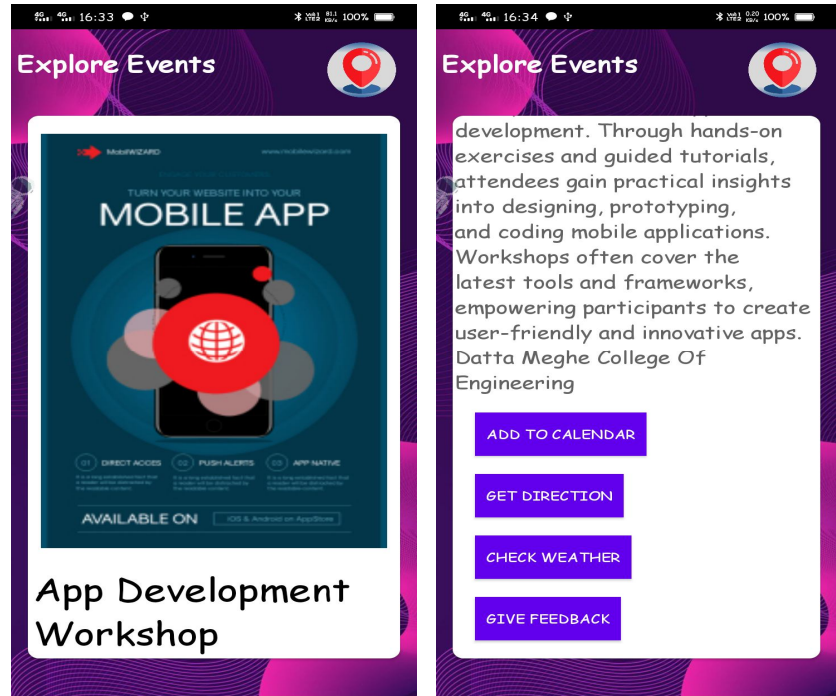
4G 4G 16:33 100%

Explore Events

MobiWIZARD www.mobiwizard.com

TURN YOUR WEBSITE INTO YOUR

MOBILE APP

01 DIRECT ACCES 02 PUSH ALERTS 03 APP NATIVE

AVAILABLE ON iOS & Android on AppStore

App Development Workshop

4G 4G 16:34 100%

Explore Events

development. Through hands-on exercises and guided tutorials, attendees gain practical insights into designing, prototyping, and coding mobile applications. Workshops often cover the latest tools and frameworks, empowering participants to create user-friendly and innovative apps. Datta Meghe College Of Engineering

ADD TO CALENDAR

GET DIRECTION

CHECK WEATHER

GIVE FEEDBACK